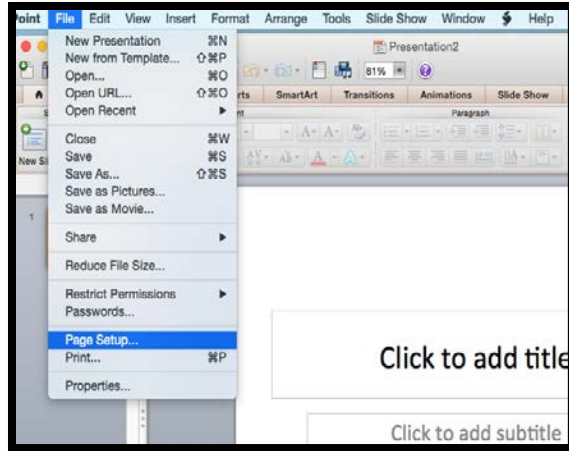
oint File Edit View Insert Format Arrange Tools Slide Show Window Help

New Presentation ⌘N
New from Template... ⇧⌘P
Open... ⌘O
Open URL... ⇧⌘O
Open Recent

Close ⌘W
Save ⌘S
Save As... ⇧⌘S
Save as Pictures...
Save as Movie...

Share

Reduce File Size...

Restrict Permissions
Passwords...

Page Setup...
Print... ⌘P

Properties...

Presentation2

81%

rts SmartArt Transitions Animations Slide Show

Paragraph

New Sl

1

Click to add title

Click to add subtitle